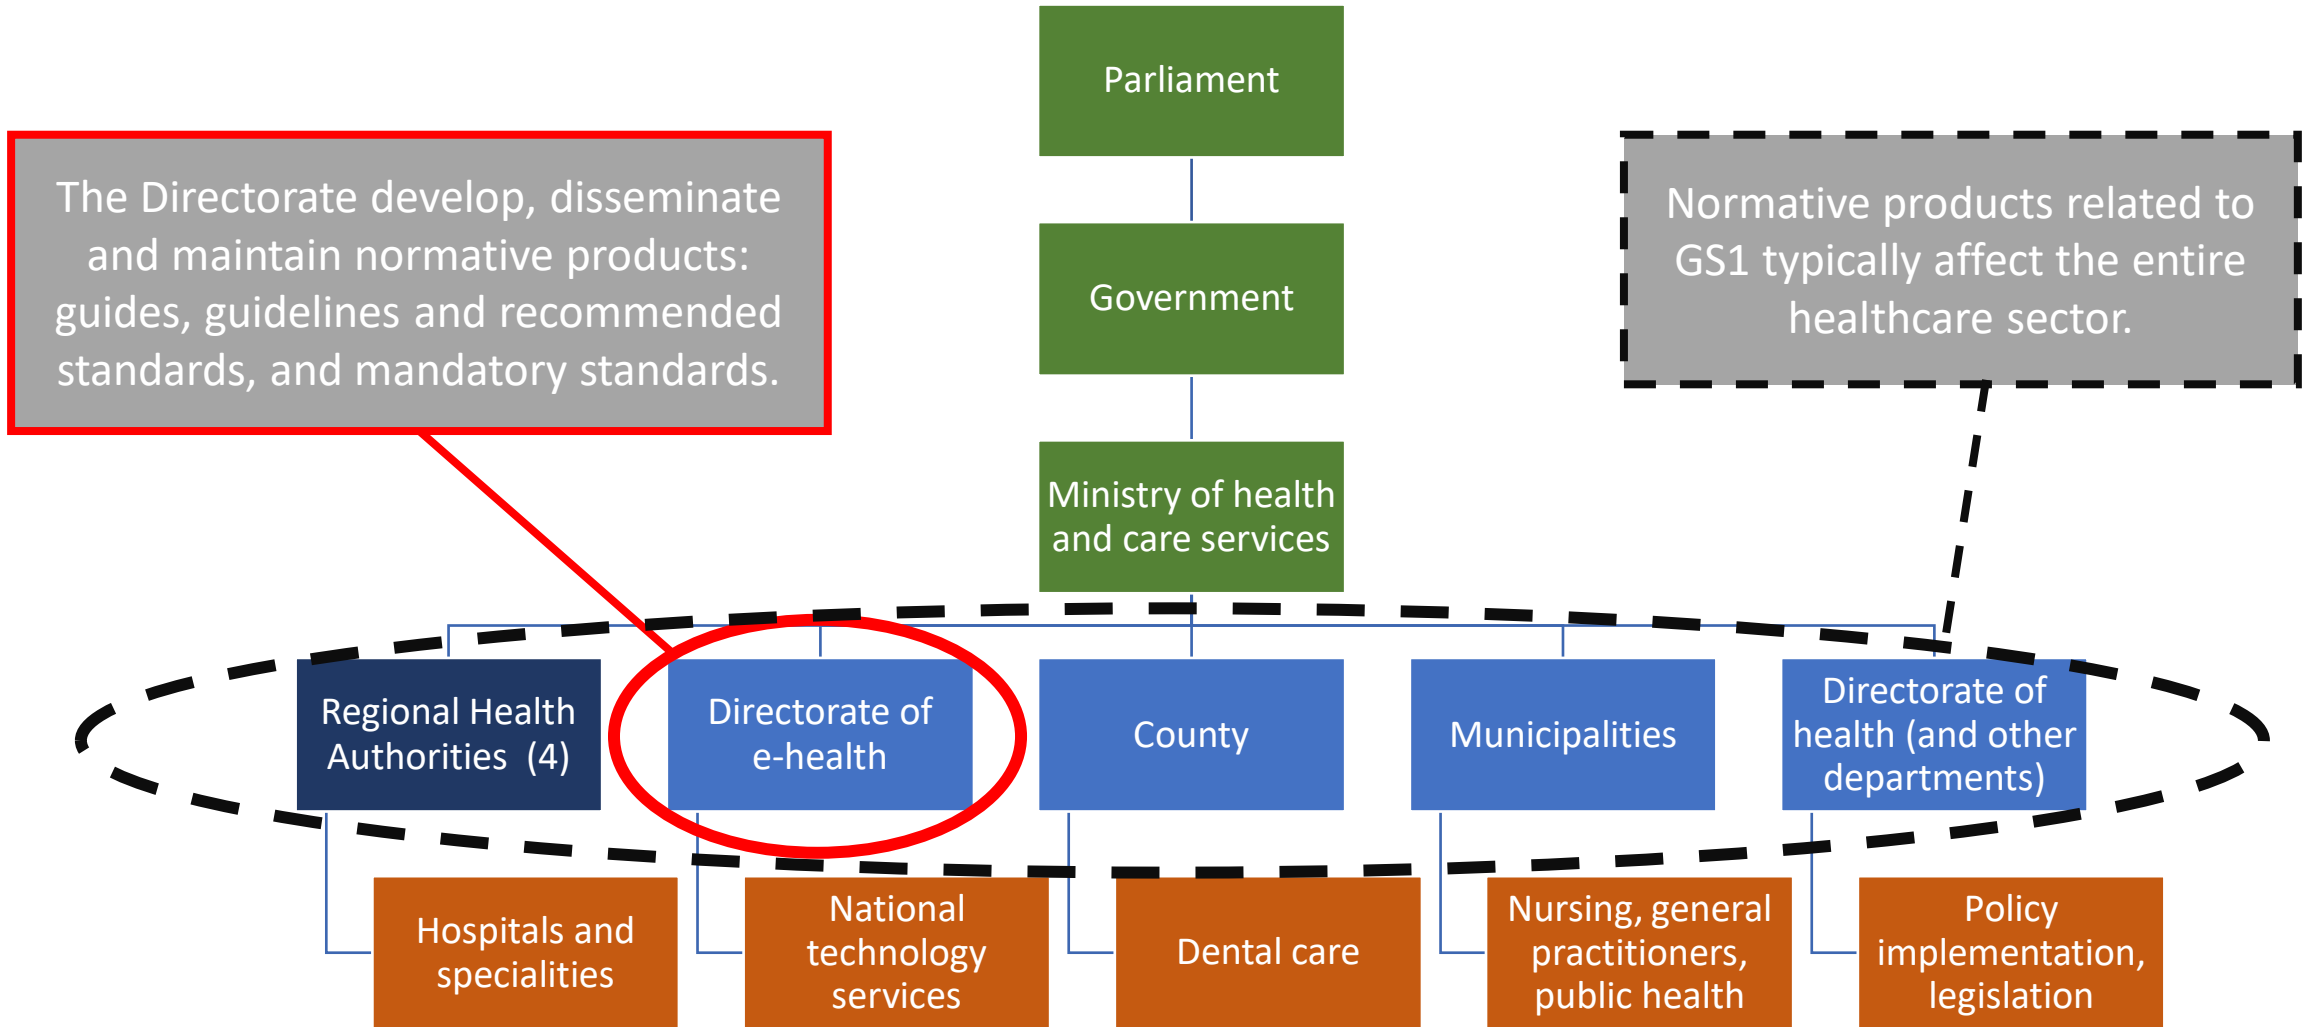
Parliament

The Directorate develop, disseminate and maintain normative products: guides, guidelines and recommended standards, and mandatory standards.

Normative products related to GS1 typically affect the entire healthcare sector.

Government

Ministry of health and care services

Regional Health Authorities (4)

Directorate of e-health

County

Municipalities

Directorate of health (and other departments)

Hospitals and specialities

National technology services

Dental care

Nursing, general practitioners, public health

Policy implementation, legislation